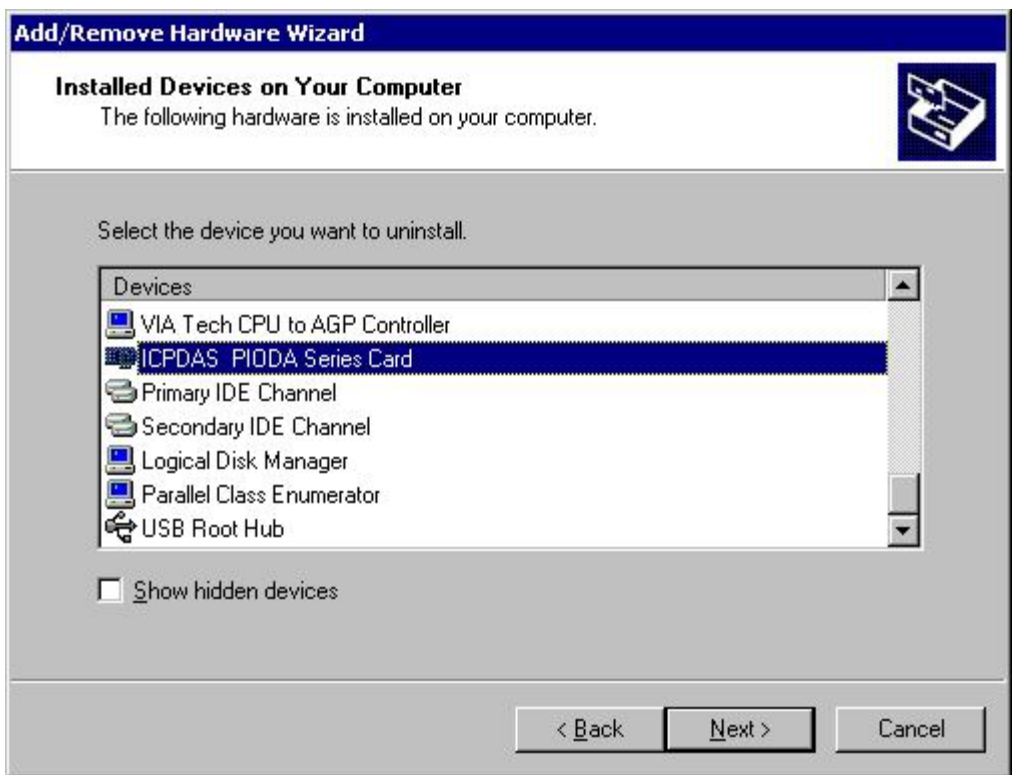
Add/Remove Hardware Wizard

Installed Devices on Your Computer
The following hardware is installed on your computer.

Select the device you want to uninstall.

Devices
VIA Tech CPU to AGP Controller
ICPDAS PIODA Series Card
Primary IDE Channel
Secondary IDE Channel
Logical Disk Manager
Parallel Class Enumerator
USB Root Hub

Show hidden devices

< Back
Next >
Cancel